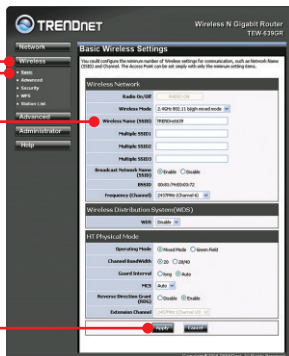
TRENDnet

Wireless N Gigabit Router
TEW-639GR

Network
Wireless
» Basic
» Advanced
» Security
» WPS
» Station List
Advanced
Administrator
Help

Basic Wireless Settings

You could configure the minimum number of Wireless settings for communication, such as Network Name (SSID) and Channel. The Access Point can be set simply with only the minimum setting items.

Wireless Network

Radio On/Off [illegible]

Wireless Mode 2.4GHz 802.11 b/g/n mixed mode

Wireless Name (SSID) TRENDnet639

Multiple SSID1

Multiple SSID2

Multiple SSID3

Broadcast Network Name (SSID) Enable Disable

BSSID 00:01:7M:00:03:72

Frequency (Channel) 2437MHz (Channel 6)

Wireless Distribution System(WDS)

WDS Disable

HT Physical Mode

Operating Mode Mixed Mode Green Field

Channel BandWidth 20 20/40

Guard Interval long Auto

MCS Auto

Reverse Direction Grant (RDG) Disable Enable

Extension Channel 2457MHz (Channel 10)

Apply Cancel

Copyright © 2008 TRENDnet. All Rights Reserved.